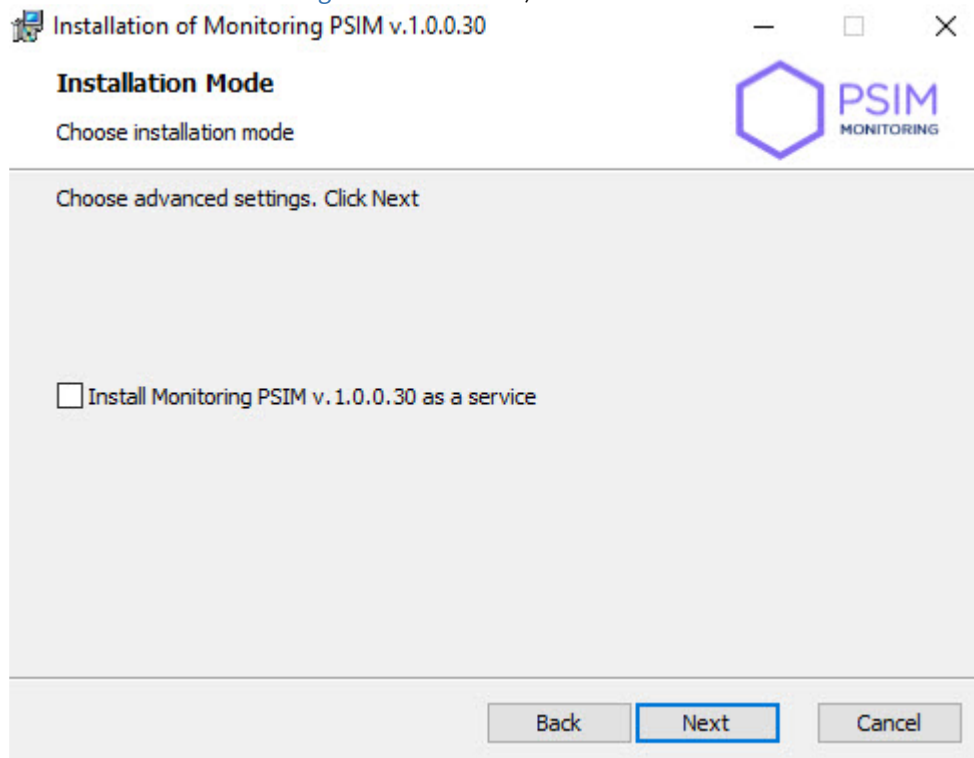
Installation of Monitoring PSIM v.1.0.0.30

Installation Mode

Choose installation mode

PSIM
MONITORING

Choose advanced settings. Click Next

Install Monitoring PSIM v.1.0.0.30 as a service

Back
Next
Cancel